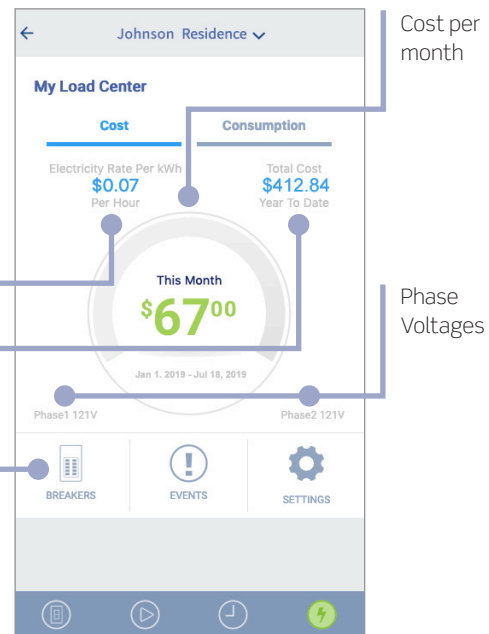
Johnson Residence

My Load Center

Cost

Consumption

Electricity Rate Per kWh
$0.07
Per Hour

Total Cost
$412.84
Year To Date

This Month
$67⁰⁰

Jan 1. 2019 - Jul 18, 2019

Phase1 121V

Phase2 121V

BREAKERS

EVENTS

SETTINGS

Cost per month

Phase Voltages